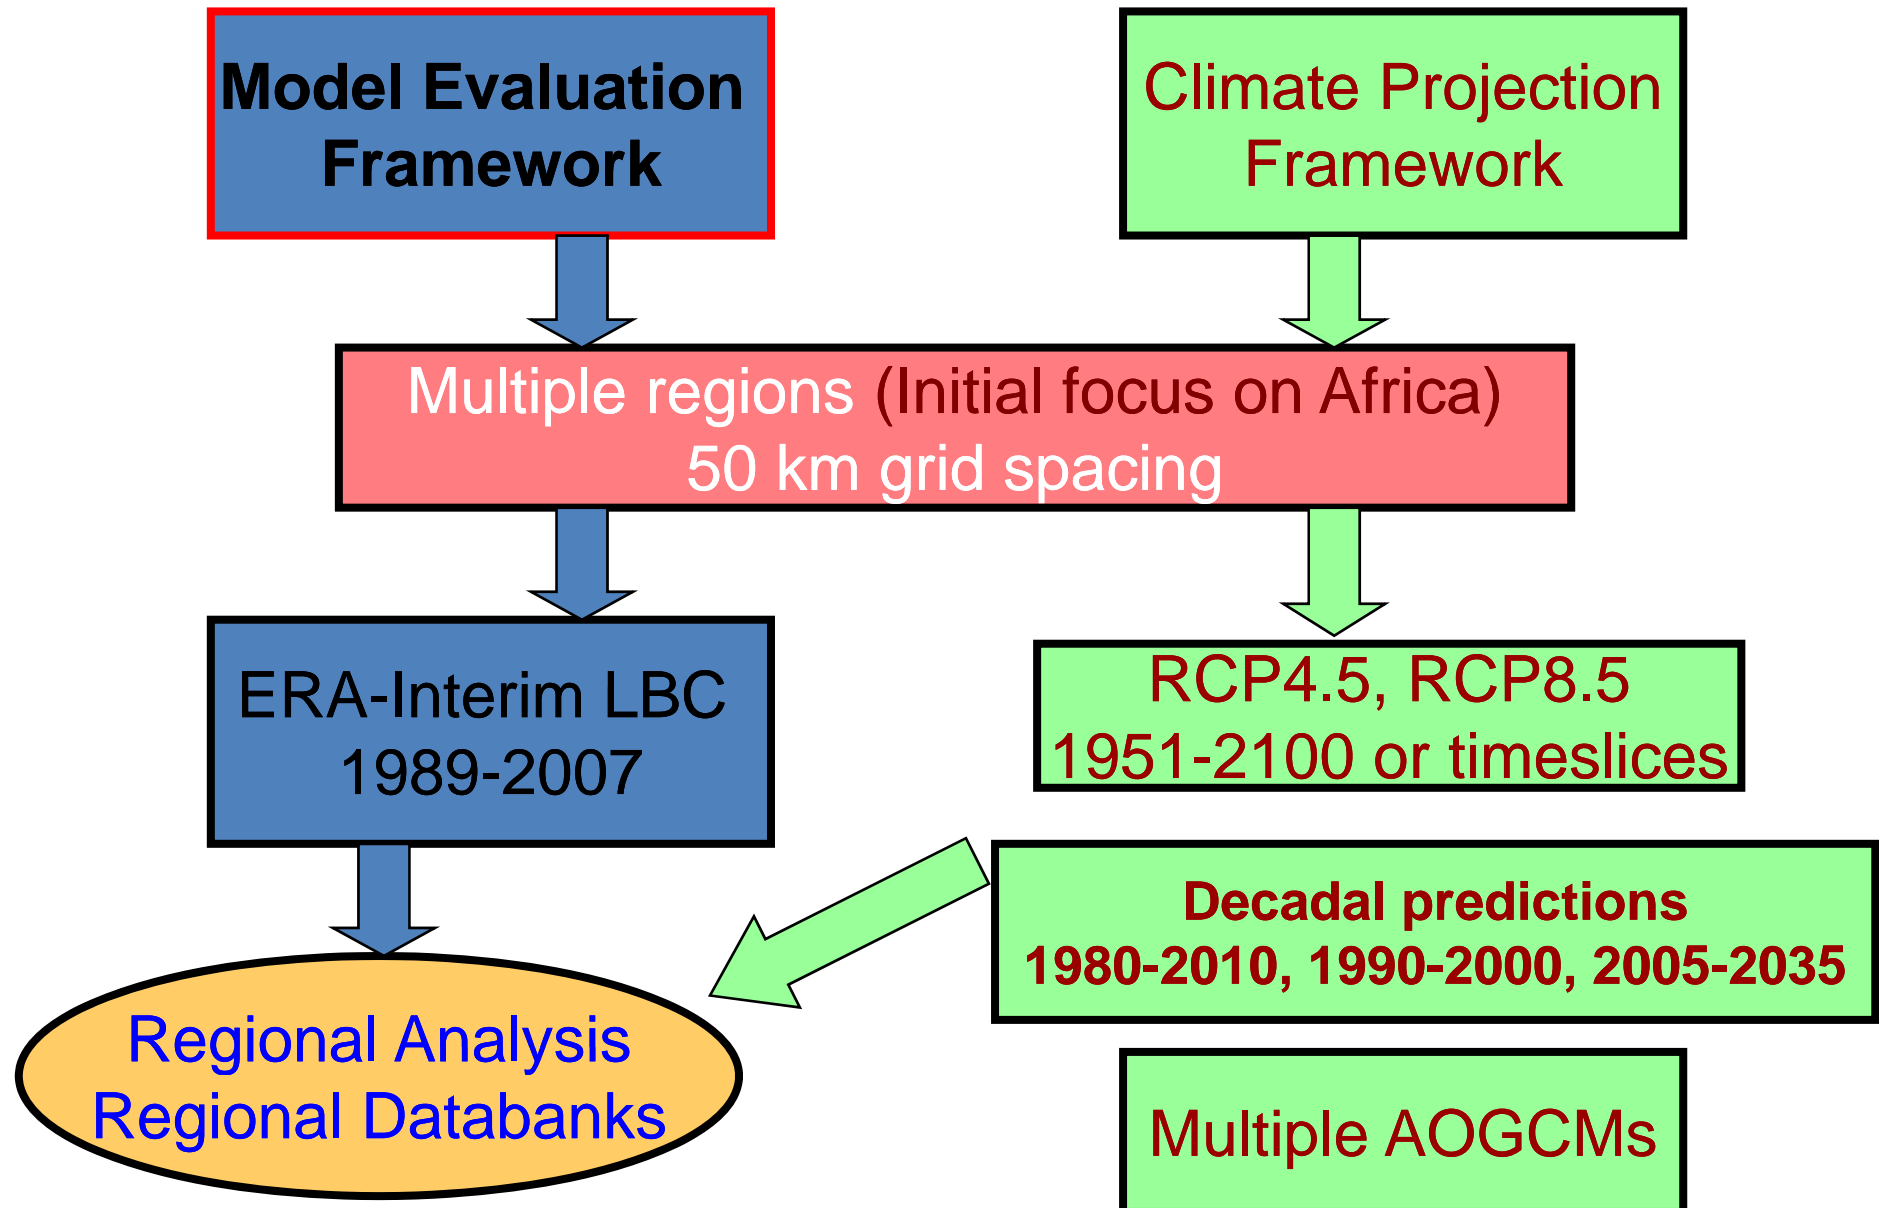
Model Evaluation Framework

Climate Projection Framework

Multiple regions (Initial focus on Africa)
50 km grid spacing

ERA-Interim LBC
1989-2007

RCP4.5, RCP8.5
1951-2100 or timeslices

Decadal predictions
1980-2010, 1990-2000, 2005-2035

Regional Analysis
Regional Databanks

Multiple AOGCMs